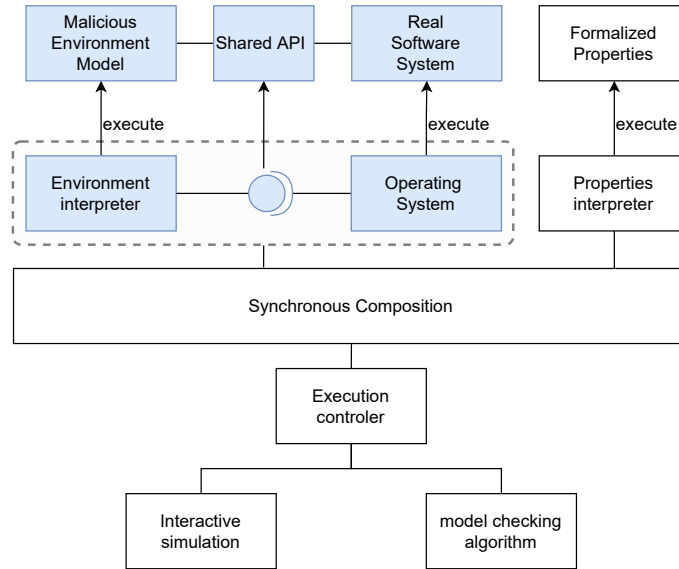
Malicious Environment Model

Shared API

Real Software System

Formalized Properties

execute

execute

execute

Environment interpreter

Operating System

Properties interpreter

Synchronous Composition

Execution controler

Interactive simulation

model checking algorithm